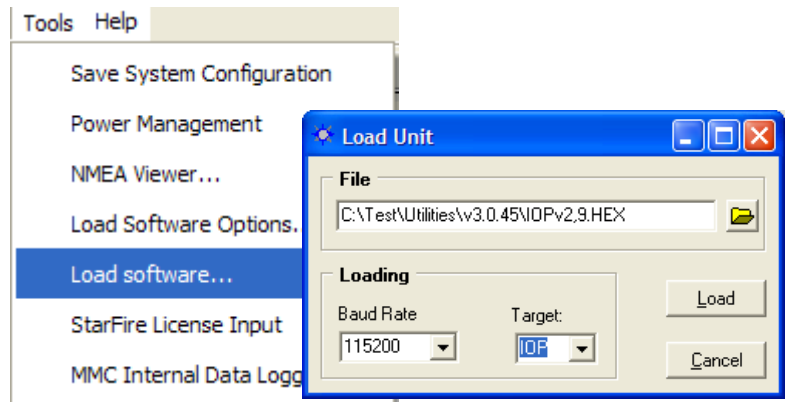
Tools Help

Save System Configuration

Power Management

NMEA Viewer...

Load Software Options.

Load software...

StarFire License Input

MMC Internal Data Logg

Load Unit

File

C:\Test\Utilities\v3.0.45\IOPv2,9.HEX

Loading

Baud Rate

115200

Target:

IOP

Load

Cancel